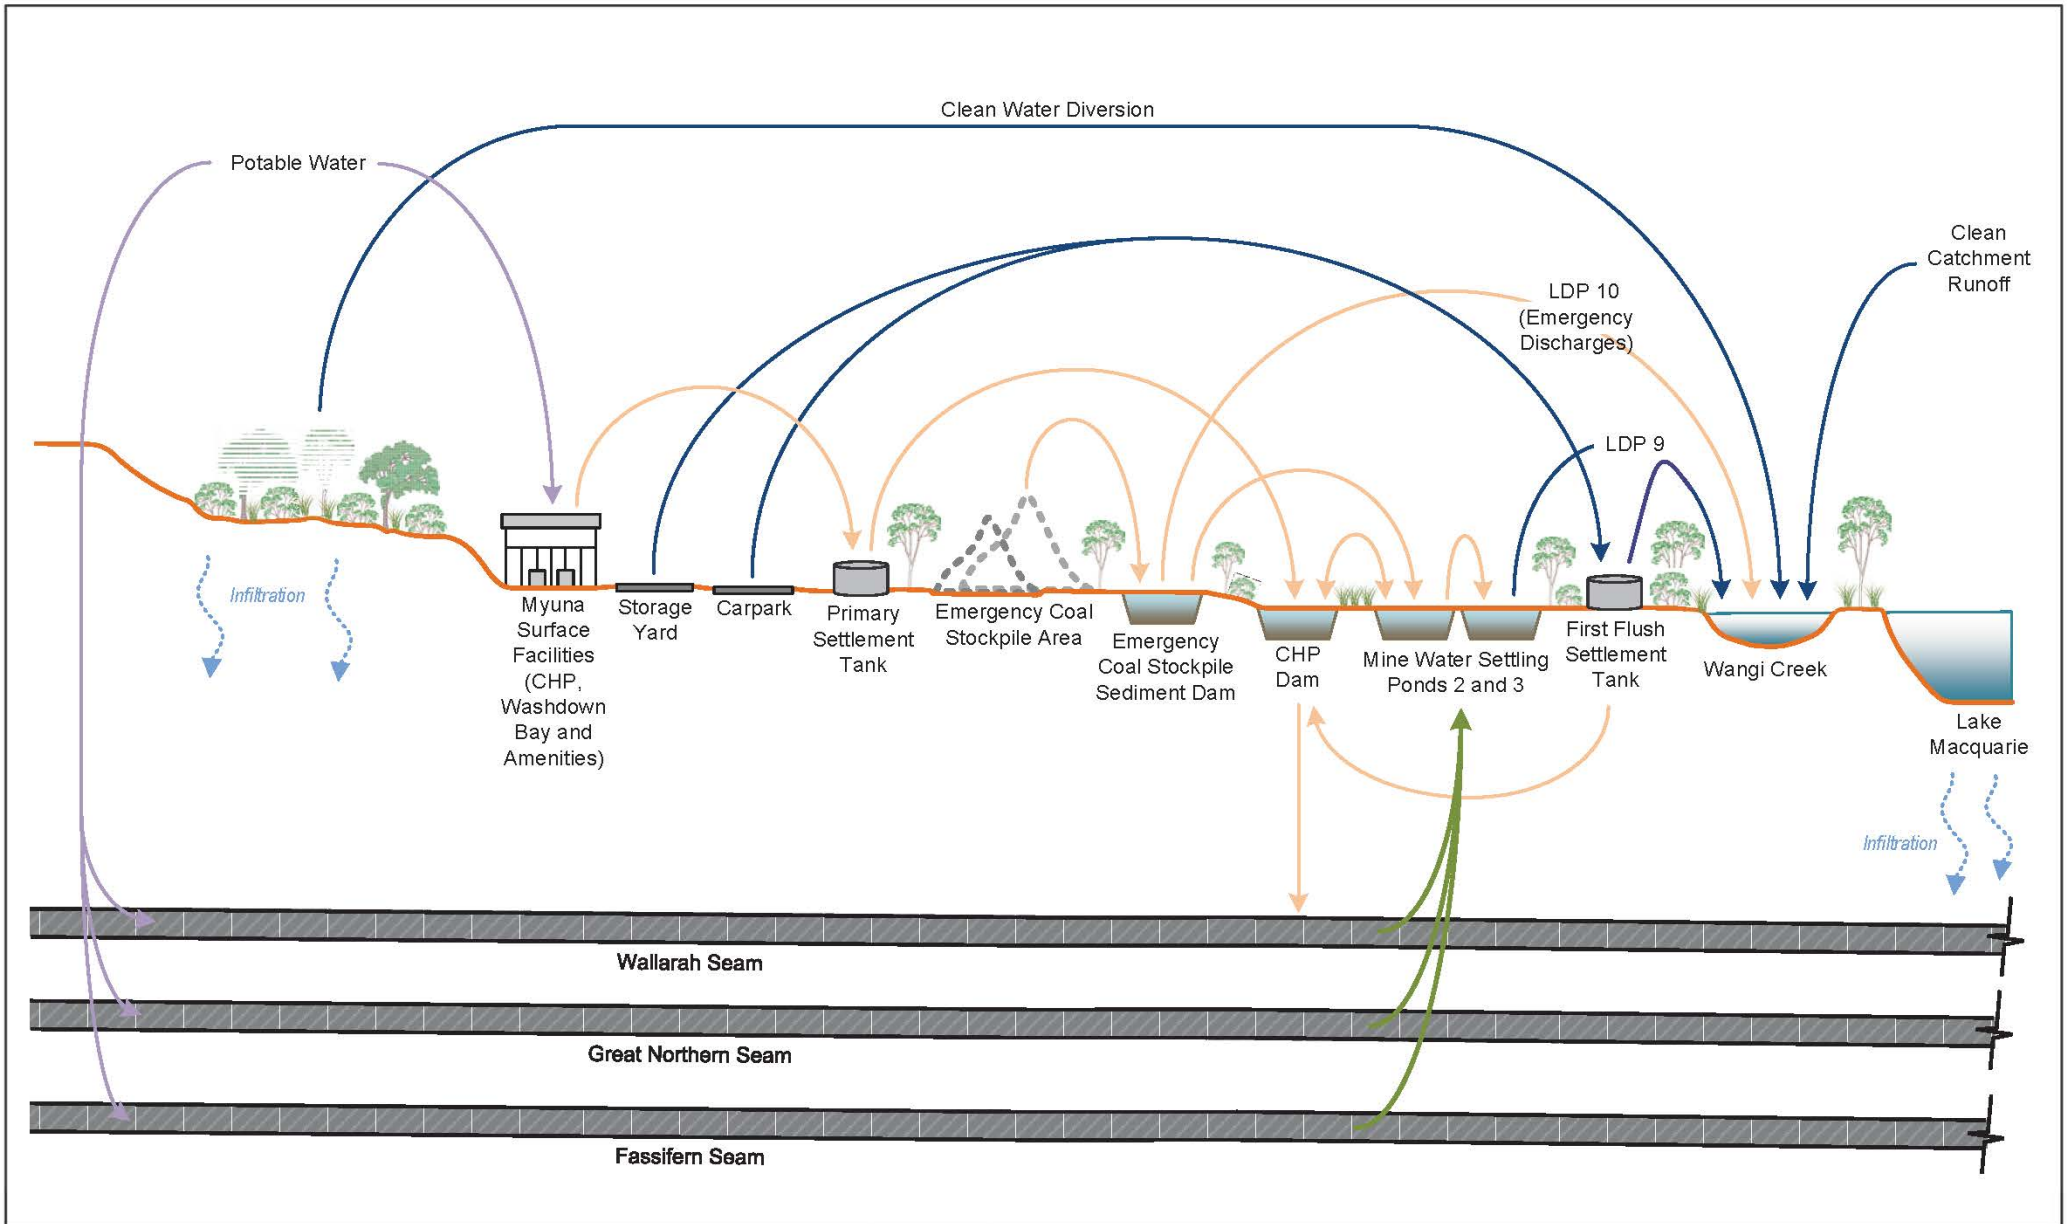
Clean Water Diversion

Potable Water

Clean Catchment Runoff

LDP 10 (Emergency Discharges)

LDP 9

Infiltration

Myuna Surface Facilities (CHP, Washdown Bay and Amenities)

Storage Yard

Carpark

Primary Settlement Tank

Emergency Coal Stockpile Area

Emergency Coal Stockpile Sediment Dam

CHP Dam

Mine Water Settling Ponds 2 and 3

First Flush Settlement Tank

Wangi Creek

Lake Macquarie

Infiltration

Wallarah Seam

Great Northern Seam

Fassifern Seam